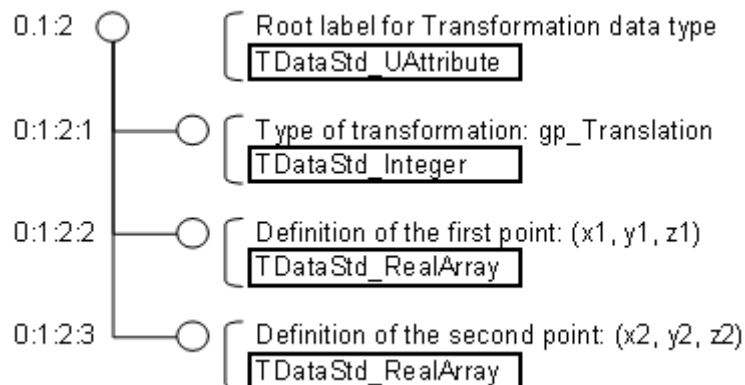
0:1:2

Root label for Transformation data type

TDataStd_UAttribute

0:1:2:1

Type of transformation: gp_Translation

TDataStd_Integer

0:1:2:2

Definition of the first point: (x1, y1, z1)

TDataStd_RealArray

0:1:2:3

Definition of the second point: (x2, y2, z2)

TDataStd_RealArray